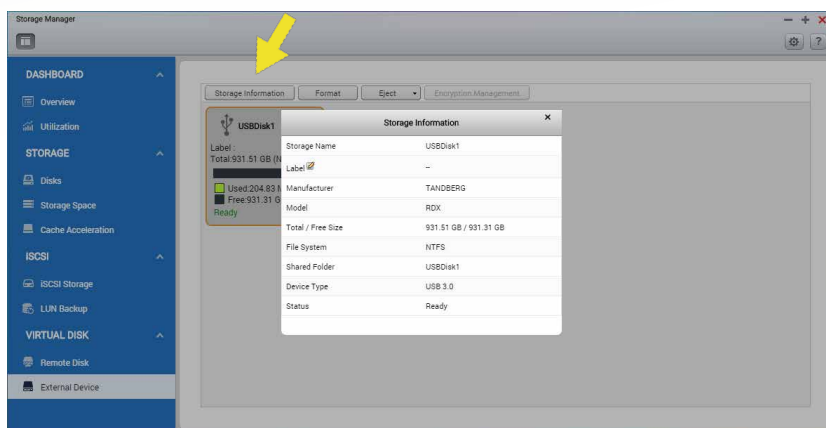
Storage Manager

DASHBOARD
Overview
Utilization
STORAGE
Disks
Storage Space
Cache Acceleration
iSCSI
iSCSI Storage
LUN Backup
VIRTUAL DISK
Remote Disk
External Device

Storage Information
Format
Eject
Encryption Management

USBDisk1
Label :
Total:931.51 GB (N
Used:204.83 I
Free:931.31 G
Ready

Storage Information

| Storage Name | USBDisk1 |
|---|---|
| Label | -- |
| Manufacturer | TANDBERG |
| Model | RDX |
| Total / Free Size | 931.51 GB / 931.31 GB |
| File System | NTFS |
| Shared Folder | USBDisk1 |
| Device Type | USB 3.0 |
| Status | Ready |